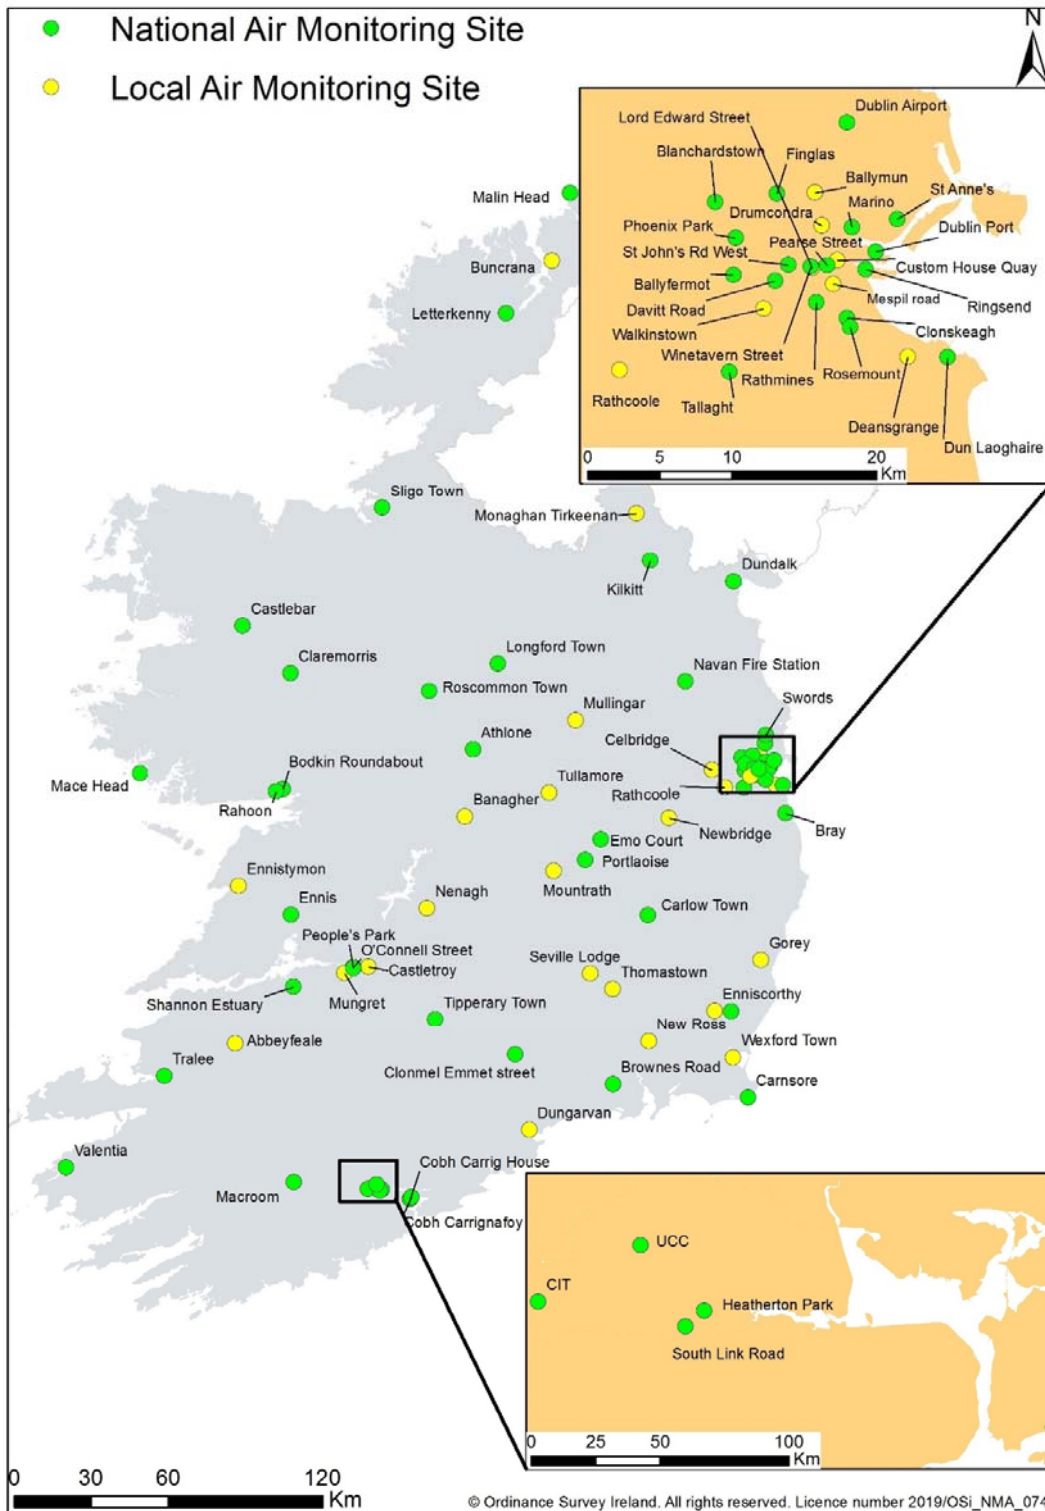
National Air Monitoring Site
Local Air Monitoring Site
N

Dublin Airport
Lord Edward Street
Blanchardstown
Finglas
Ballymun
St Anne's
Marino
Drumcondra
Dublin Port
Phoenix Park
Pearse Street
St John's Rd West
Custom House Quay
Ballyfermot
Mespil road
Ringsend
Davitt Road
Walkinstown
Clonskeagh
Winetavern Street
Rathmines
Rosemount
Rathcoole
Tallaght
Deansgrange
Dun Laoghaire
0 5 10 20 Km

Malin Head
Buncrana
Letterkenny
Sligo Town
Monaghan Tirkeenan
Dundalk
Kilkitt
Castlebar
Claremorris
Longford Town
Navan Fire Station
Roscommon Town
Mullingar
Swords
Athlone
Celbridge
Mace Head
Bodkin Roundabout
Tullamore
Rathcoole
Rahoon
Banagher
Newbridge
Bray
Emo Court
Portlaoise
Ennistymon
Mountrath
Ennis
Nenagh
Carlow Town
People's Park
O'Connell Street
Gorey
Seville Lodge
Castletroy
Thomastown
Shannon Estuary
Mungret
Tipperary Town
Enniscorthy
New Ross
Abbeyfeale
Wexford Town
Tralee
Clonmel Emmet street
Brownes Road
Carnsore
Dungarvan
Valentia
Cobh Carrig House
Macroom
Cobh Carrignafoy

UCC
CIT
Heatherton Park
South Link Road
0 25 50 100 Km

0 30 60 120 Km
© Ordinance Survey Ireland. All rights reserved. Licence number 2019/OSi_NMA_074